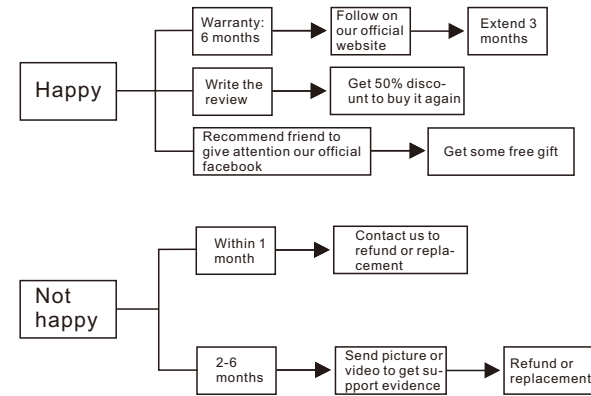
Happy

Warranty: 6 months

Follow on our official website

Extend 3 months

Write the review

Get 50% discount to buy it again

Recommend friend to give attention our official facebook

Get some free gift

Not happy

Within 1 month

Contact us to refund or replacement

2-6 months

Send picture or video to get support evidence

Refund or replacement